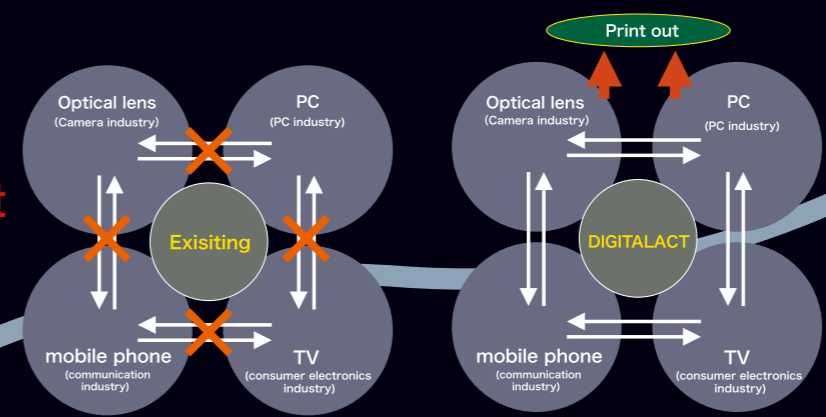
Optical lens
(Camera industry)

PC
(PC industry)

Exisiting

mobile phone
(communication industry)

TV
(consumer electronics industry)

Print out

Optical lens
(Camera industry)

PC
(PC industry)

DIGITALACT

mobile phone
(communication industry)

TV
(consumer electronics industry)